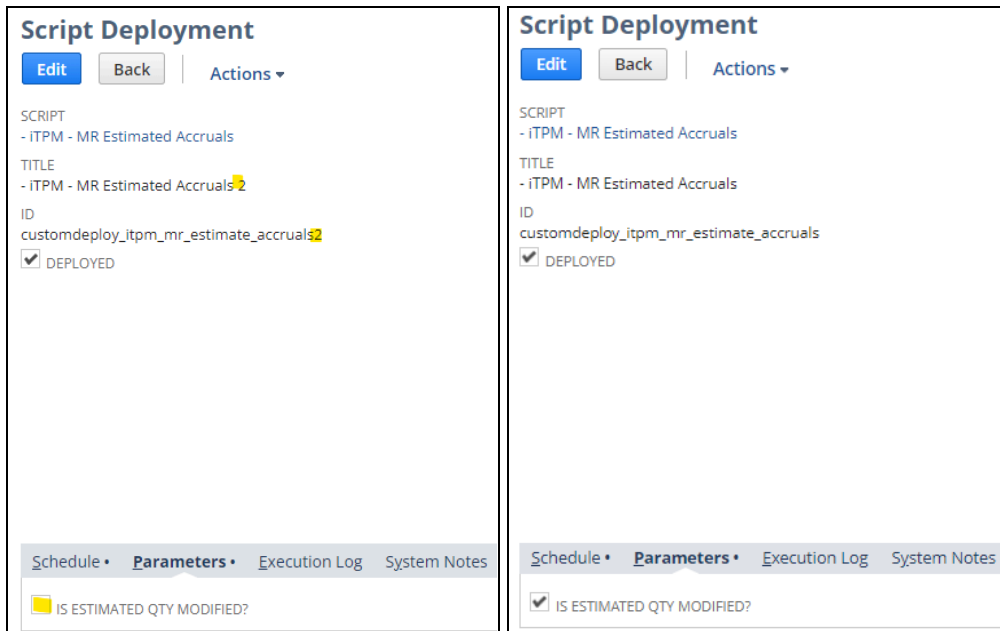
Script Deployment

Edit Back Actions

SCRIPT
- iTPM - MR Estimated Accruals

TITLE
- iTPM - MR Estimated Accruals 2

ID
customdeploy_itpm_mr_estimate_accruals2

DEPLOYED

Schedule • Parameters • Execution Log System Notes

IS ESTIMATED QTY MODIFIED?

Script Deployment

Edit Back Actions

SCRIPT
- iTPM - MR Estimated Accruals

TITLE
- iTPM - MR Estimated Accruals

ID
customdeploy_itpm_mr_estimate_accruals

DEPLOYED

Schedule • Parameters • Execution Log System Notes

IS ESTIMATED QTY MODIFIED?